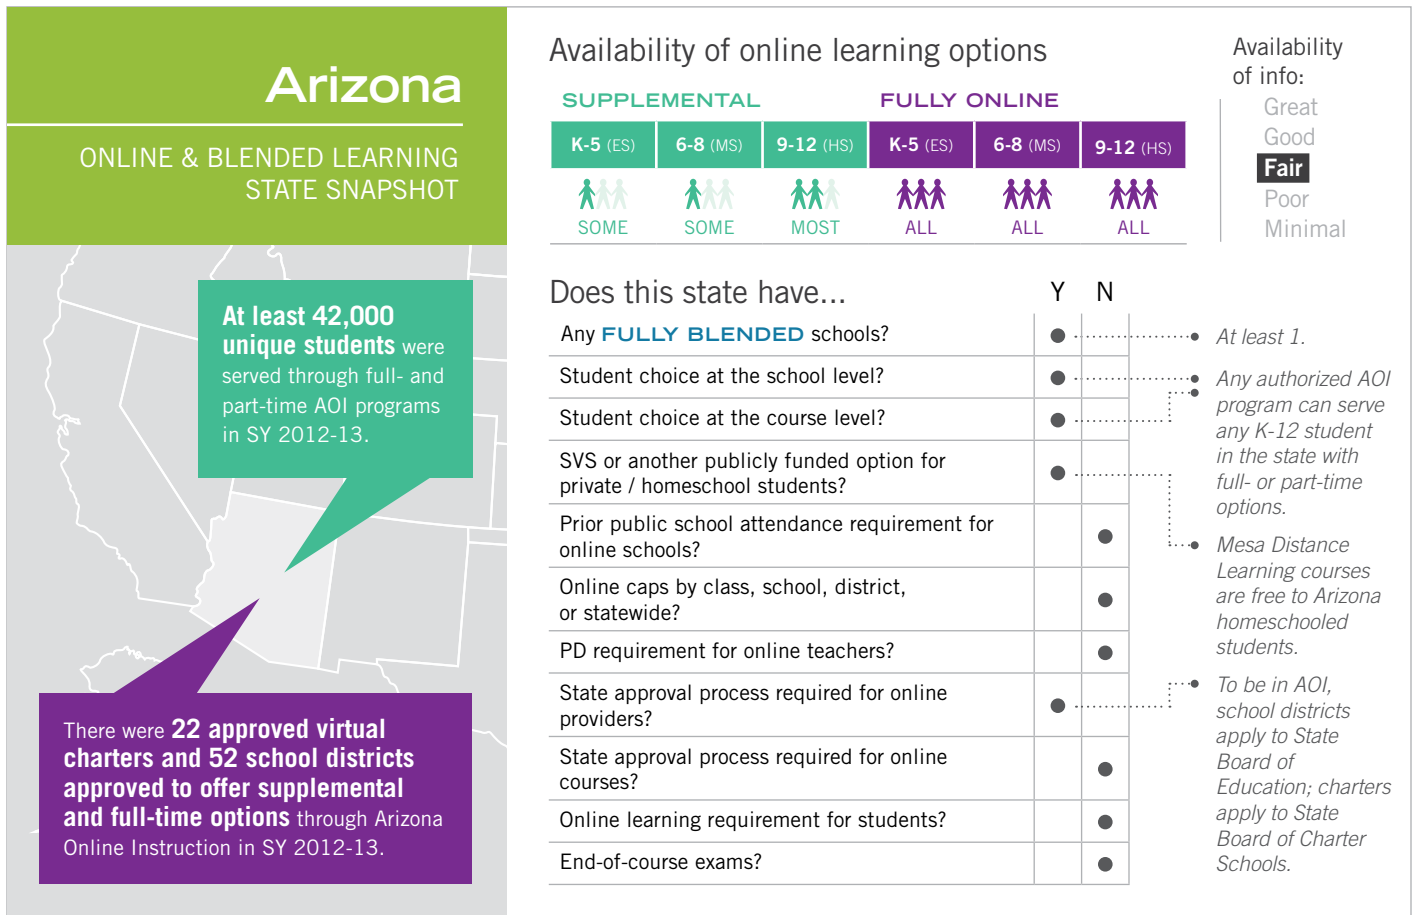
Arizona

ONLINE & BLENDED LEARNING STATE SNAPSHOT

At least 42,000 unique students were served through full- and part-time AOI programs in SY 2012-13.

There were 22 approved virtual charters and 52 school districts approved to offer supplemental and full-time options through Arizona Online Instruction in SY 2012-13.

Availability of online learning options

SUPPLEMENTAL

FULLY ONLINE

| K-5 (ES) | 6-8 (MS) | 9-12 (HS) | K-5 (ES) | 6-8 (MS) | 9-12 (HS) |
|---|---|---|---|---|---|
| SOME | SOME | MOST | ALL | ALL | ALL |

Availability of info:
Great
Good
Fair
Poor
Minimal

Does this state have...

| | Y | N |
|---|---|---|
| Any FULLY BLENDED schools? | ● | |
| Student choice at the school level? | ● | |
| Student choice at the course level? | ● | |
| SVS or another publicly funded option for private / homeschool students? | ● | |
| Prior public school attendance requirement for online schools? | | ● |
| Online caps by class, school, district, or statewide? | | ● |
| PD requirement for online teachers? | | ● |
| State approval process required for online providers? | ● | |
| State approval process required for online courses? | | ● |
| Online learning requirement for students? | | ● |
| End-of-course exams? | | ● |

At least 1.

Any authorized AOI program can serve any K-12 student in the state with full- or part-time options.

Mesa Distance Learning courses are free to Arizona homeschooled students.

To be in AOI, school districts apply to State Board of Education; charters apply to State Board of Charter Schools.